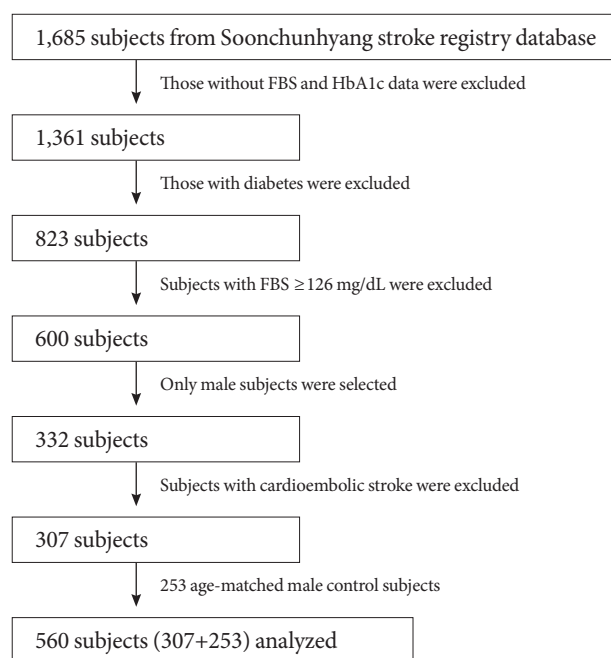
1,685 subjects from Soonchunhyang stroke registry database

Those without FBS and HbA1c data were excluded

1,361 subjects

Those with diabetes were excluded

823 subjects

Subjects with FBS $\geq$126 mg/dL were excluded

600 subjects

Only male subjects were selected

332 subjects

Subjects with cardioembolic stroke were excluded

307 subjects

253 age-matched male control subjects

560 subjects (307+253) analyzed